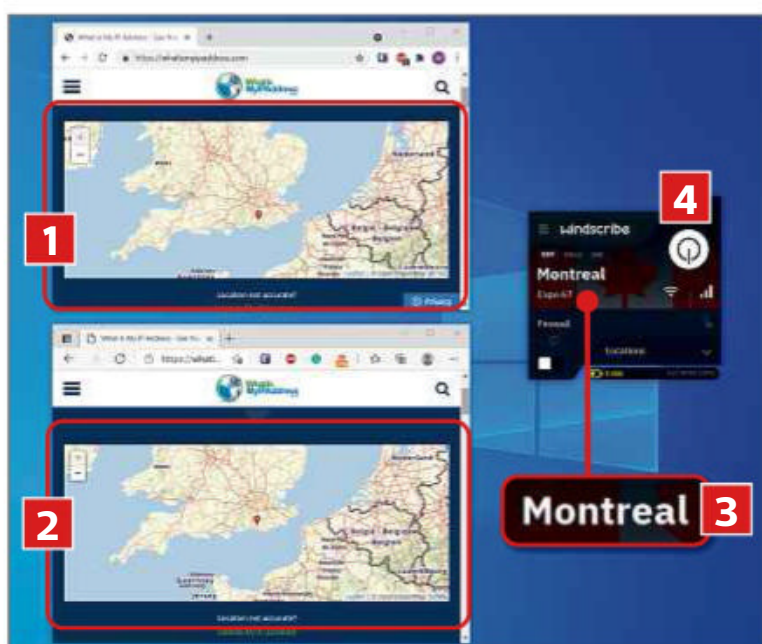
What is My IP Address - See Yo...

https://whatismyipaddress.com

1

Location not accurate?

Privacy

What is My IP Address - See You...

https://whati...

2

Location not accurate?

windscribe

4

Montreal

Expo 67

Firewall

Locations

Montreal

3